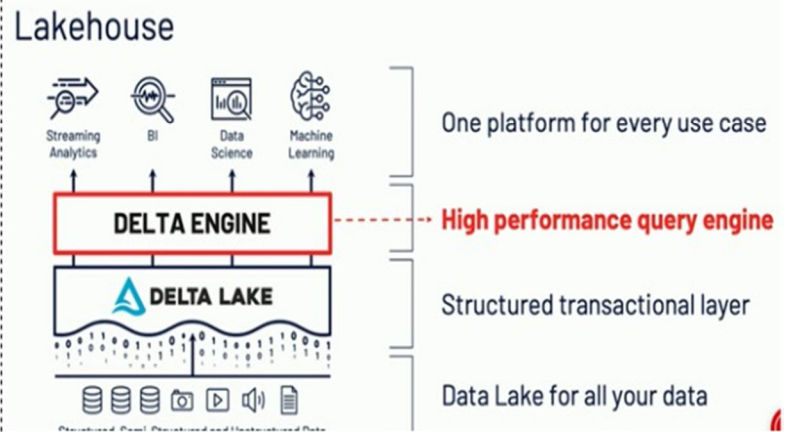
Lakehouse

Streaming Analytics

BI

Data Science

Machine Learning

One platform for every use case

DELTA ENGINE

High performance query engine

DELTA LAKE

Structured transactional layer

Data Lake for all your data

Structured, Semi-Structured and Unstructured Data